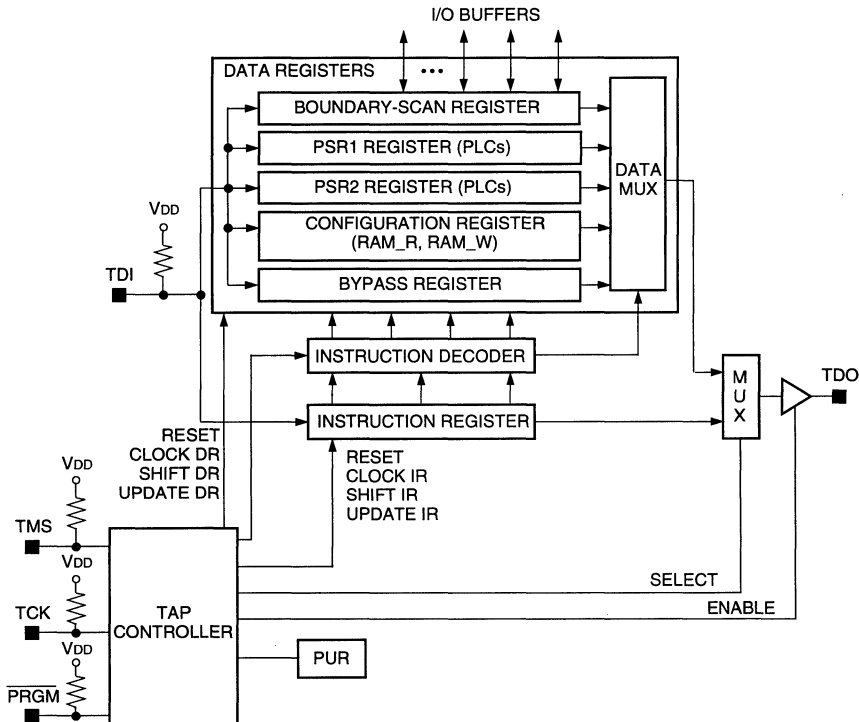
I/O BUFFERS

DATA REGISTERS •••

BOUNDARY-SCAN REGISTER

PSR1 REGISTER (PLCs)

PSR2 REGISTER (PLCs)

CONFIGURATION REGISTER (RAM_R, RAM_W)

BYPASS REGISTER

DATA MUX

$V_{DD}$

TDI

INSTRUCTION DECODER

INSTRUCTION REGISTER

M U X

TDO

RESET
CLOCK DR
SHIFT DR
UPDATE DR

RESET
CLOCK IR
SHIFT IR
UPDATE IR

$V_{DD}$

TMS

$V_{DD}$

TCK

TAP CONTROLLER

SELECT

ENABLE

$V_{DD}$

$\overline{PRGM}$

PUR